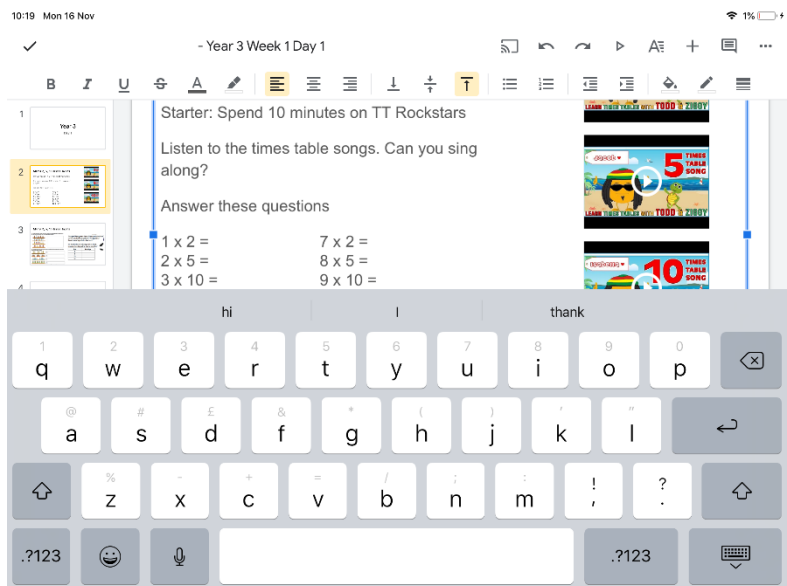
10:19 Mon 16 Nov

1%

- Year 3 Week 1 Day 1

B I U A

1 Year 3

2

3

4

Starter: Spend 10 minutes on TT Rockstars

Listen to the times table songs. Can you sing along?

Answer these questions

1 x 2 =
2 x 5 =
3 x 10 =

7 x 2 =
8 x 5 =
9 x 10 =

LEARN TIMES TABLES WITH TODD & ZIGGY

5 TIMES TABLE SONG

LEARN TIMES TABLES WITH TODD & ZIGGY

10 TIMES TABLE SONG

hi | I | thank

1 q 2 w 3 e 4 r 5 t 6 y 7 u 8 i 9 o 0 p

@ a # s £ d & f * g ( h ) j ' k " l

% z - x + c = v / b ; n : m ! , ? .

.?123 .?123